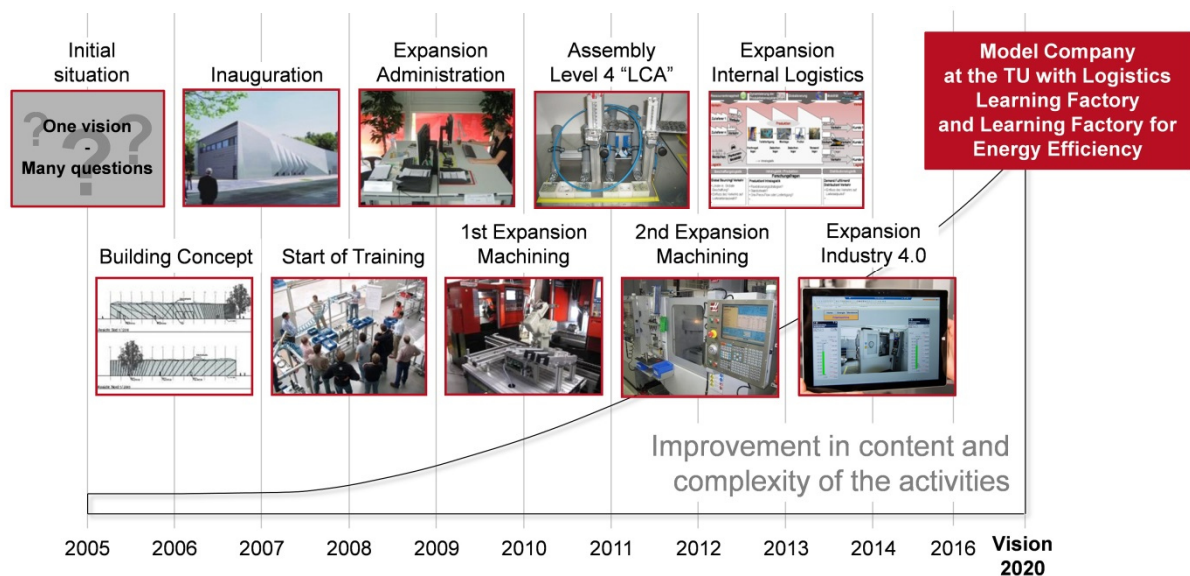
Initial situation

One vision - Many questions

Inauguration

Expansion Administration

Assembly Level 4 “LCA”

Expansion Internal Logistics

Model Company at the TU with Logistics Learning Factory and Learning Factory for Energy Efficiency

Building Concept

Start of Training

1st Expansion Machining

2nd Expansion Machining

Expansion Industry 4.0

Improvement in content and complexity of the activities

2005 2006 2007 2008 2009 2010 2011 2012 2013 2014 2016 Vision 2020